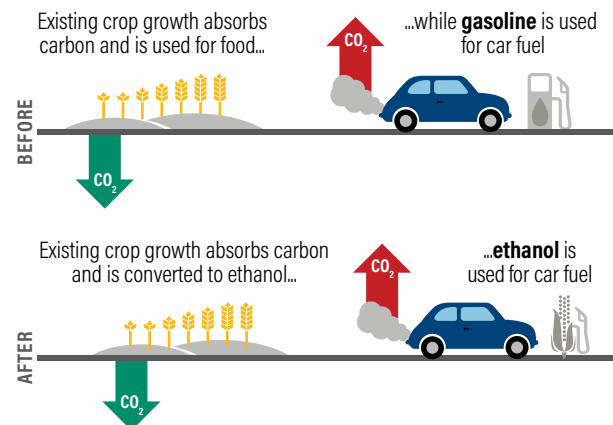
Existing crop growth absorbs carbon and is used for food...

$CO_2$

...while gasoline is used for car fuel

BEFORE

$CO_2$

Existing crop growth absorbs carbon and is converted to ethanol...

$CO_2$

...ethanol is used for car fuel

AFTER

$CO_2$